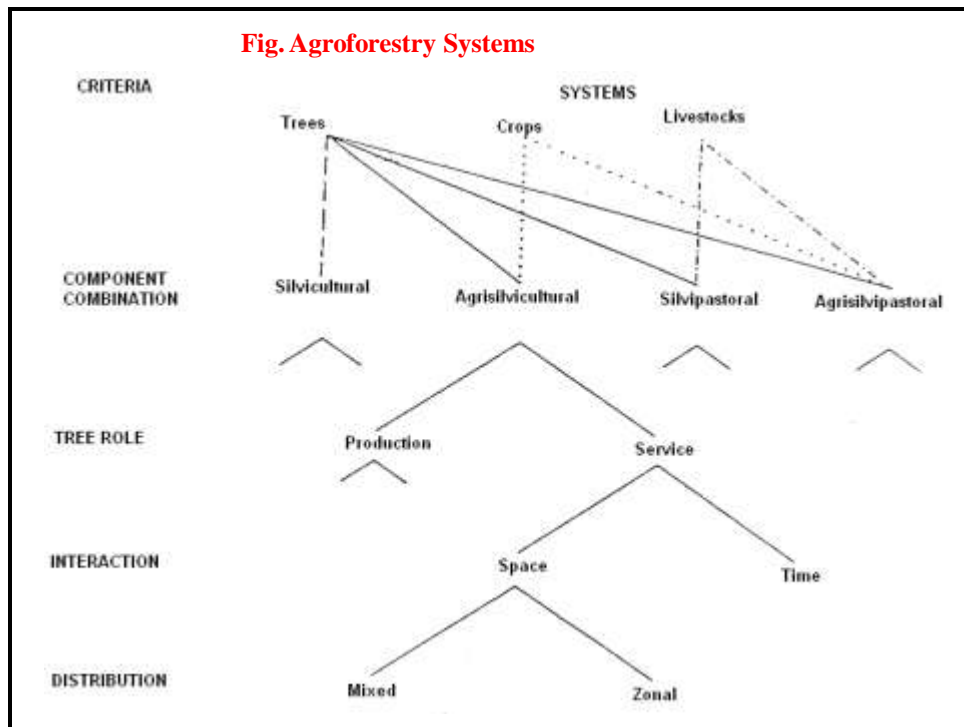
Fig. Agroforestry Systems

CRITERIA

SYSTEMS

Trees

Crops

Livestocks

COMPONENT COMBINATION

Silvicultural

Agrisilvicultural

Silvipastoral

Agrisilvipastoral

TREE ROLE

Production

Service

INTERACTION

Space

Time

DISTRIBUTION

Mixed

Zonal